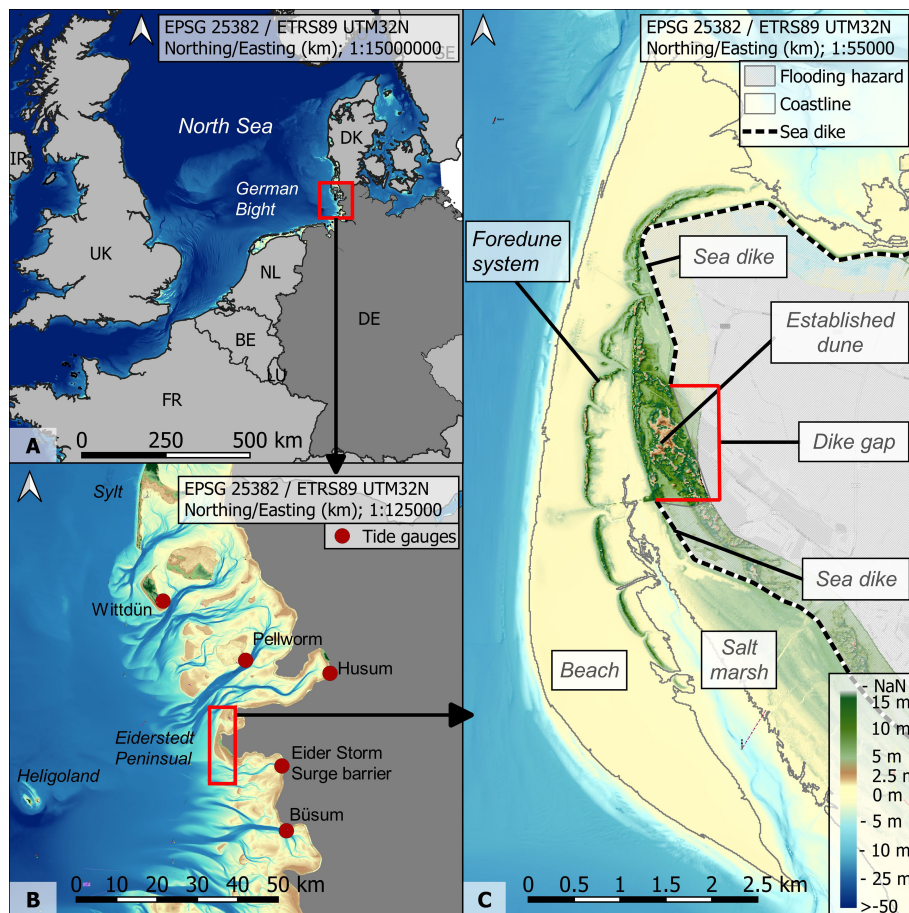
EPSG 25382 / ETRS89 UTM32N
Northing/Easting (km); 1:15000000

North Sea
IR
DK
German Bight
UK
NL
DE
BE
FR
A
0 250 500 km

EPSG 25382 / ETRS89 UTM32N
Northing/Easting (km); 1:125000
Tide gauges
Sylt
Wittdün
Pellworm
Husum
Eiderstedt Peninsual
Eider Storm Surge barrier
Heligoland
Büsum
B
0 10 20 30 40 50 km

EPSG 25382 / ETRS89 UTM32N
Northing/Easting (km); 1:55000
Flooding hazard
Coastline
Sea dike
Foredune system
Sea dike
Established dune
Dike gap
Sea dike
Salt marsh
Beach
NaN
15 m
10 m
5 m
2.5 m
0 m
- 5 m
- 10 m
- 25 m
>-50
C
0 0.5 1 1.5 2 2.5 km